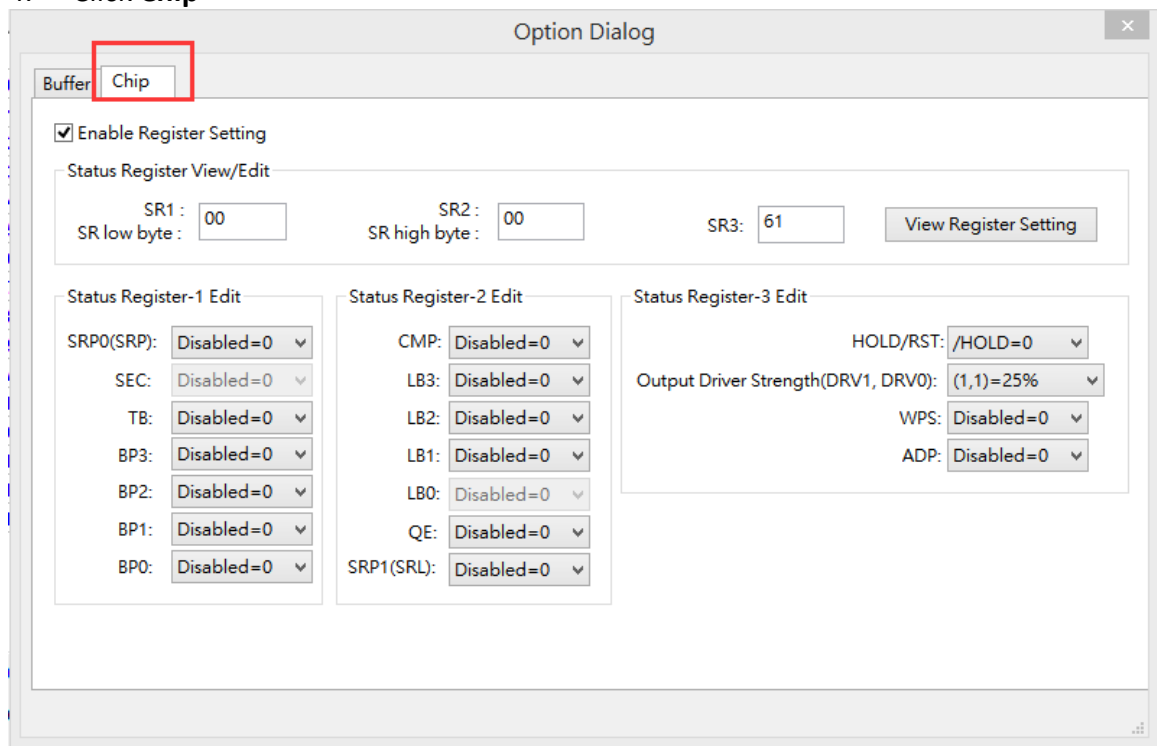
Option Dialog

×

Buffer | Chip

☑ Enable Register Setting

Status Register View/Edit

SR1 : SR low byte : 00

SR2 : SR high byte : 00

SR3: 61

View Register Setting

Status Register-1 Edit

SRP0(SRP): Disabled=0

SEC: Disabled=0

TB: Disabled=0

BP3: Disabled=0

BP2: Disabled=0

BP1: Disabled=0

BP0: Disabled=0

Status Register-2 Edit

CMP: Disabled=0

LB3: Disabled=0

LB2: Disabled=0

LB1: Disabled=0

LB0: Disabled=0

QE: Disabled=0

SRP1(SRL): Disabled=0

Status Register-3 Edit

HOLD/RST: /HOLD=0

Output Driver Strength(DRV1, DRV0): (1,1)=25%

WPS: Disabled=0

ADP: Disabled=0